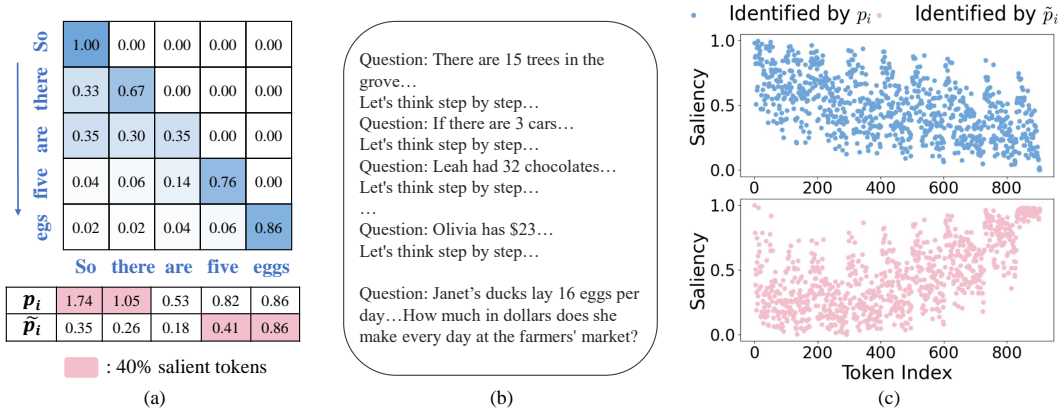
| | So | there | are | five | eggs |
|---|---|---|---|---|---|
| So | 1.00 | 0.00 | 0.00 | 0.00 | 0.00 |
| there | 0.33 | 0.67 | 0.00 | 0.00 | 0.00 |
| are | 0.35 | 0.30 | 0.35 | 0.00 | 0.00 |
| five | 0.04 | 0.06 | 0.14 | 0.76 | 0.00 |
| eggs | 0.02 | 0.02 | 0.04 | 0.06 | 0.86 |

| $p_i$ | 1.74 | 1.05 | 0.53 | 0.82 | 0.86 |
|---|---|---|---|---|---|
| $\tilde{p}_i$ | 0.35 | 0.26 | 0.18 | 0.41 | 0.86 |

: 40% salient tokens

(a)

Question: There are 15 trees in the grove…
Let's think step by step…
Question: If there are 3 cars…
Let's think step by step…
Question: Leah had 32 chocolates…
Let's think step by step…
…
Question: Olivia has $23…
Let's think step by step…

Question: Janet's ducks lay 16 eggs per day…How much in dollars does she make every day at the farmers' market?

(b)

Identified by $p_i$ Identified by $\tilde{p}_i$

Saliency
1.0
0.5
0.0
0 200 400 600 800

Saliency
1.0
0.5
0.0
0 200 400 600 800
Token Index

(c)